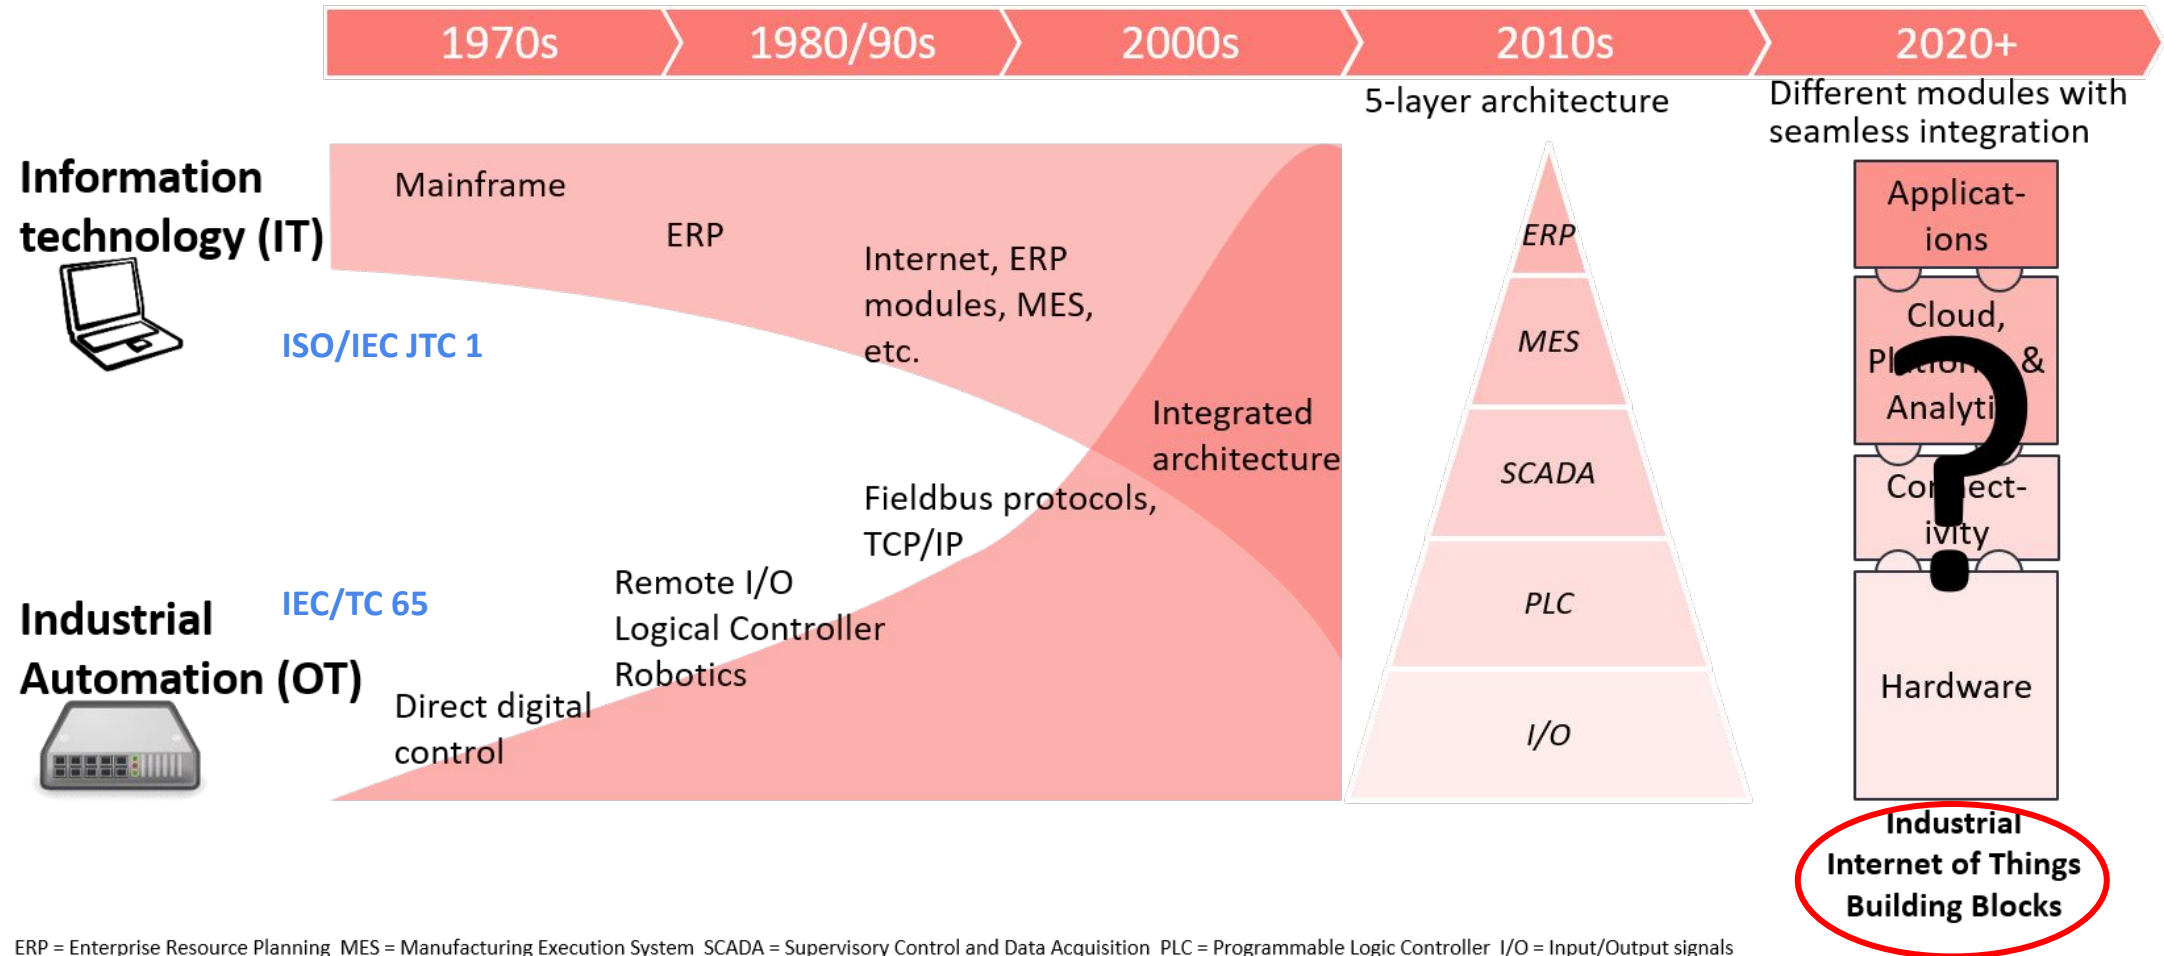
1970s 1980/90s 2000s 2010s 2020+

5-layer architecture

Different modules with seamless integration

Information technology (IT)

ISO/IEC JTC 1

Mainframe

ERP

Internet, ERP modules, MES, etc.

Integrated architecture

Fieldbus protocols, TCP/IP

Remote I/O
Logical Controller
Robotics

Direct digital control

Industrial Automation (OT)

IEC/TC 65

ERP

MES

SCADA

PLC

I/O

Applicat-ions

Cloud, Pl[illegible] & Analyti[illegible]

Co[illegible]ect-ivity

Hardware

Industrial Internet of Things Building Blocks

ERP = Enterprise Resource Planning MES = Manufacturing Execution System SCADA = Supervisory Control and Data Acquisition PLC = Programmable Logic Controller I/O = Input/Output signals